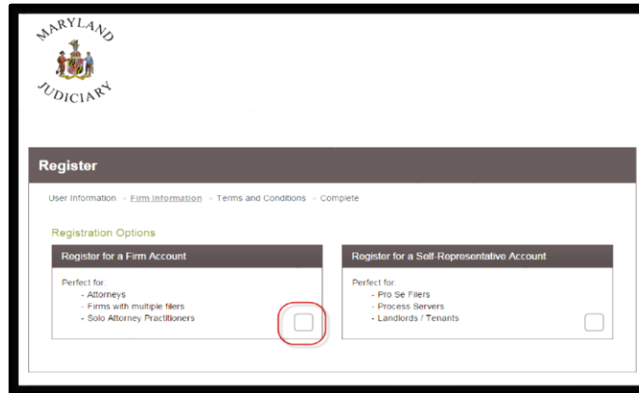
MARYLAND
JUDICIARY

Register

User Information › Firm Information › Terms and Conditions › Complete

Registration Options

Register for a Firm Account

Perfect for:
- Attorneys
- Firms with multiple filers
- Solo Attorney Practitioners

Register for a Self-Representative Account

Perfect for:
- Pro Se Filers
- Process Servers
- Landlords / Tenants